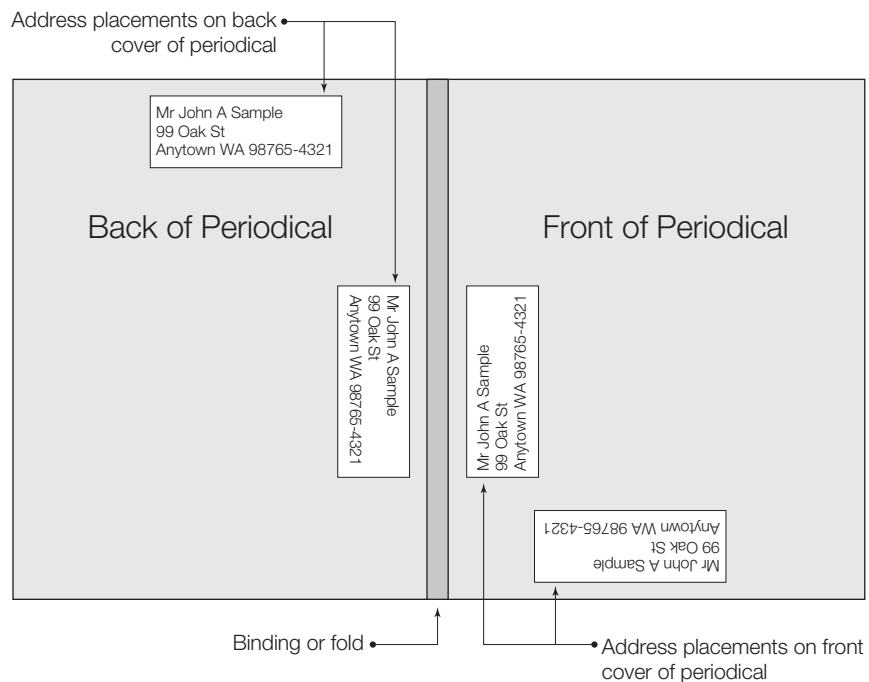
Address placements on back cover of periodical

Mr John A Sample
99 Oak St
Anytown WA 98765-4321

Back of Periodical

Front of Periodical

Mr John A Sample
99 Oak St
Anytown WA 98765-4321

Mr John A Sample
99 Oak St
Anytown WA 98765-4321

Mr John A Sample
99 Oak St
Anytown WA 98765-4321

Binding or fold

Address placements on front cover of periodical